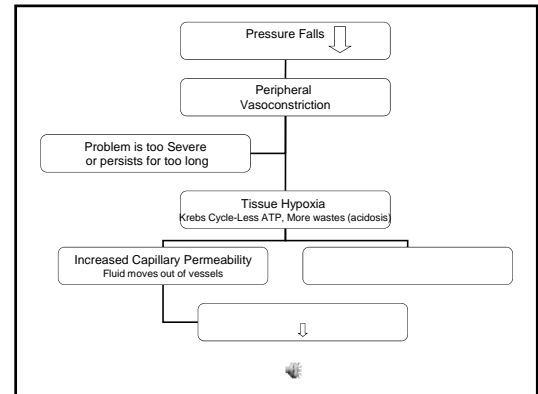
Pressure Falls

Peripheral Vasoconstriction

Problem is too Severe or persists for too long

Tissue Hypoxia
Krebs Cycle-Less ATP, More wastes (acidosis)

Increased Capillary Permeability
Fluid moves out of vessels